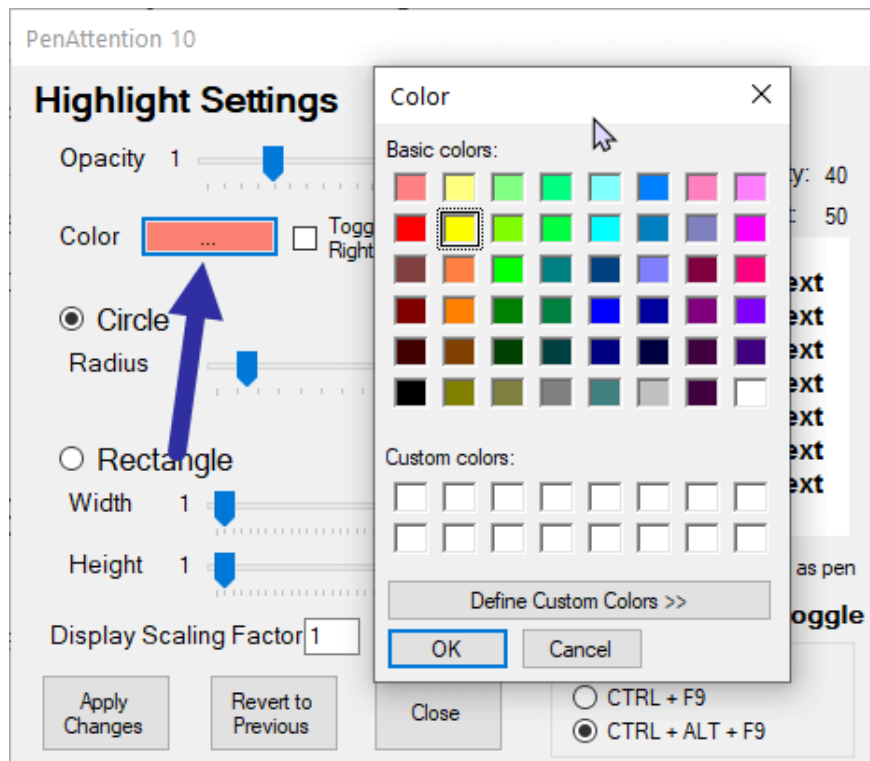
PenAttention 10

Highlight Settings

Opacity 1

Color ...

Togg
Right

Circle

Radius

Rectangle

Width 1

Height 1

Display Scaling Factor 1

Apply Changes

Revert to Previous

Close

Color

Basic colors:

Custom colors:

Define Custom Colors >>

OK

Cancel

ty: 40

: 50

ext
ext
ext
ext
ext
ext
ext

as pen

oggle

CTRL + F9

CTRL + ALT + F9